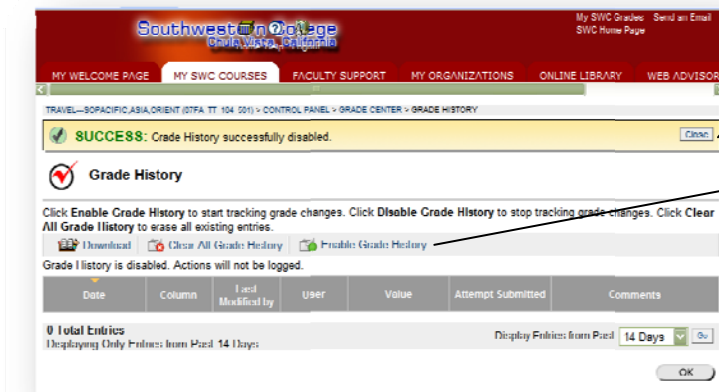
Southwestern College
Chula Vista, California

My SWC Grades
SWC Home Page
Send an Email

MY WELCOME PAGE
MY SWC COURSES
FACULTY SUPPORT
MY ORGANIZATIONS
ONLINE LIBRARY
WEB ADVISOR

TRAVEL—SOPACIFIC,ASIA,ORIENT (07FA TT 104 501) > CONTROL PANEL > GRADE CENTER > GRADE HISTORY

SUCCESS: Grade History successfully disabled.

Close

Grade History

Click Enable Grade History to start tracking grade changes. Click Disable Grade History to stop tracking grade changes. Click Clear All Grade History to erase all existing entries.

Download
Clear All Grade History
Enable Grade History

Grade History is disabled. Actions will not be logged.

| Date | Column | Last Modified by | User | Value | Attempt Submitted | Comments |
|---|---|---|---|---|---|---|

0 Total Entries
Displaying Only Entries from Past 14 Days

Display Entries from Past 14 Days Go

OK